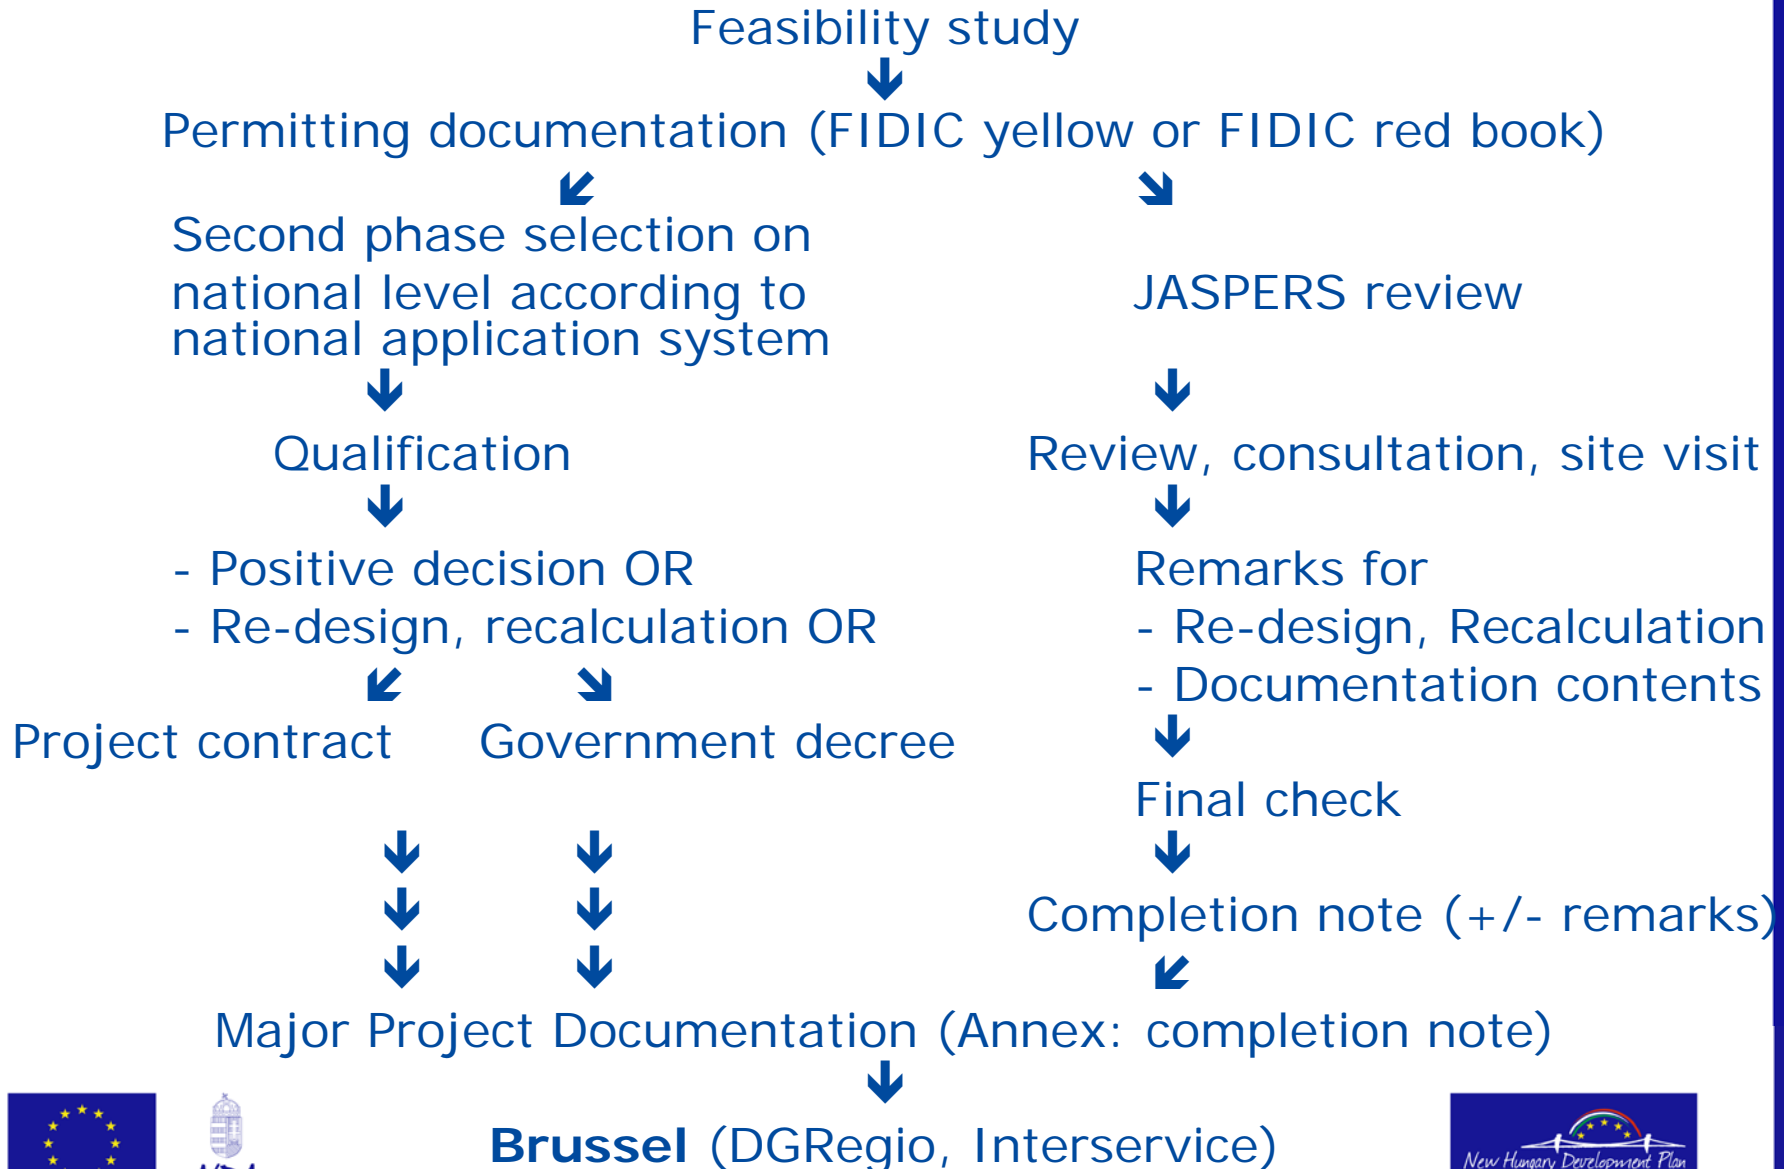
Feasibility study

Permitting documentation (FIDIC yellow or FIDIC red book)

Second phase selection on national level according to national application system

JASPERS review

Qualification

Review, consultation, site visit

- Positive decision OR
- Re-design, recalculation OR

Remarks for
- Re-design, Recalculation
- Documentation contents

Project contract

Government decree

Final check

Completion note (+/- remarks)

Major Project Documentation (Annex: completion note)

**Brussel** (DGRegio, Interservice)

New Hungary Development Plan